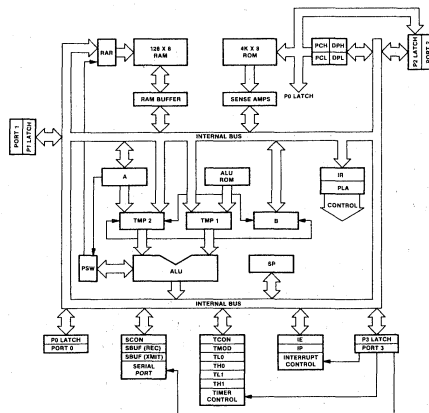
RAR
128 X 8
RAM
4K X 8
ROM
PCH
DPH
PCL
DPL
P2 LATCH
PORT 2
P0 LATCH
RAM BUFFER
SENSE AMPS
PORT 1
P1 LATCH
INTERNAL BUS
A
ALU
ROM
IR
PLA
CONTROL
TMP 2
TMP 1
B
PSW
ALU
SP
INTERNAL BUS
P0 LATCH
PORT 0
SCON
SBUF (REC)
SBUF (XMIT)
SERIAL
PORT
TCON
TMOD
TL0
TH0
TL1
TH1
TIMER
CONTROL
IE
IP
INTERRUPT
CONTROL
P3 LATCH
PORT 3